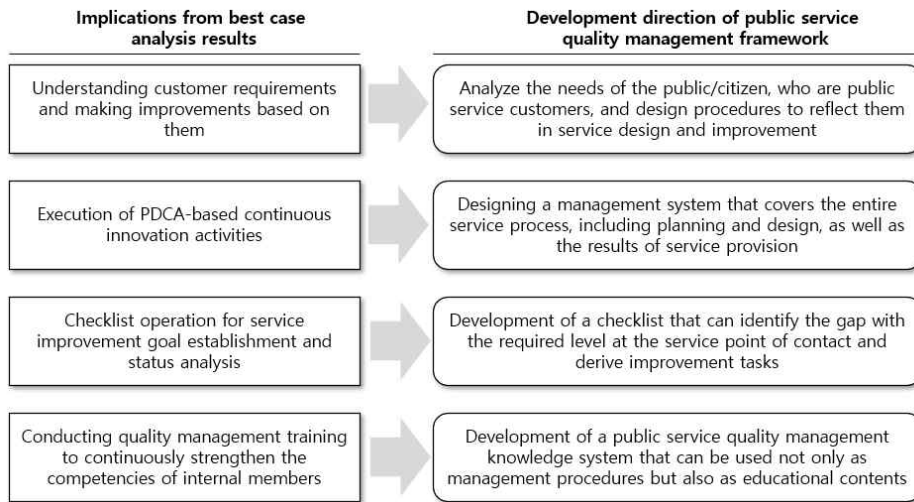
Implications from best case analysis results

Development direction of public service quality management framework

Understanding customer requirements and making improvements based on them

Analyze the needs of the public/citizen, who are public service customers, and design procedures to reflect them in service design and improvement

Execution of PDCA-based continuous innovation activities

Designing a management system that covers the entire service process, including planning and design, as well as the results of service provision

Checklist operation for service improvement goal establishment and status analysis

Development of a checklist that can identify the gap with the required level at the service point of contact and derive improvement tasks

Conducting quality management training to continuously strengthen the competencies of internal members

Development of a public service quality management knowledge system that can be used not only as management procedures but also as educational contents